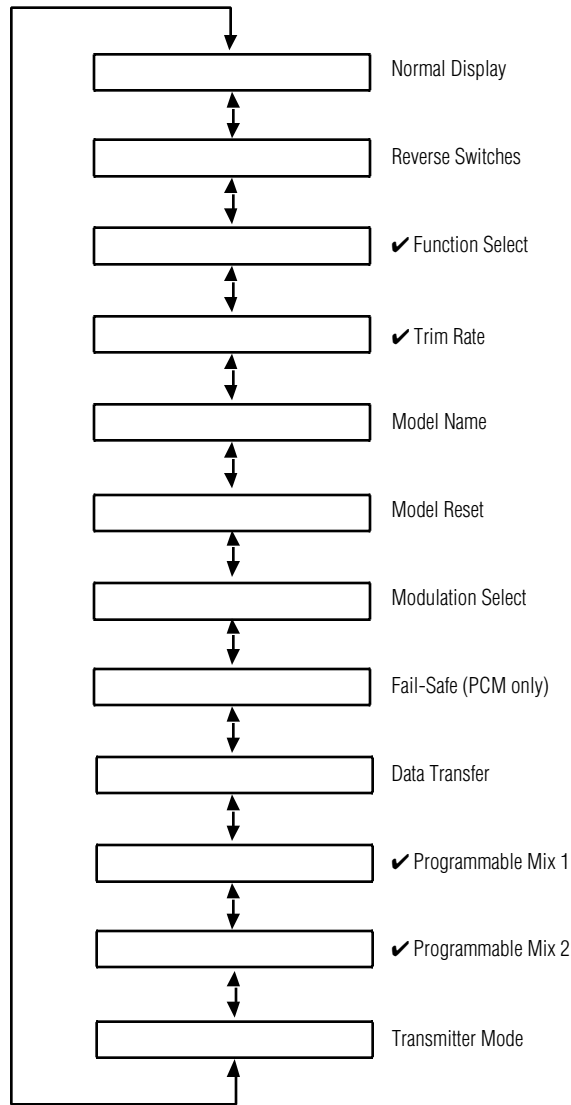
Normal Display

Reverse Switches

✔ Function Select

✔ Trim Rate

Model Name

Model Reset

Modulation Select

Fail-Safe (PCM only)

Data Transfer

✔ Programmable Mix 1

✔ Programmable Mix 2

Transmitter Mode